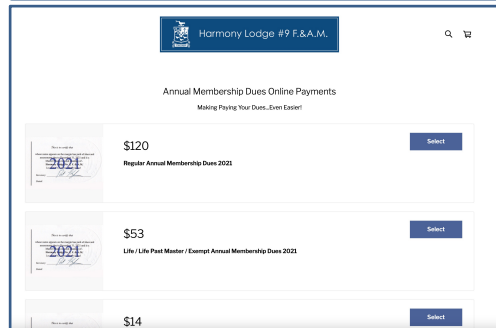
Harmony Lodge #9 F.&A.M.

Annual Membership Dues Online Payments

Making Paying Your Dues...Even Easier!

This is to certify that
2021

$120

Regular Annual Membership Dues 2021

Select

This is to certify that
2021

$53

Life / Life Past Master / Exempt Annual Membership Dues 2021

Select

This is to certify that

$14

Select